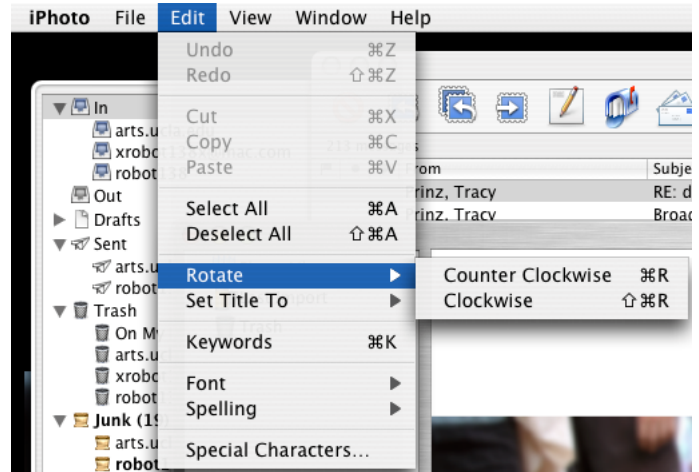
iPhoto File Edit View Window Help

Undo ⌘Z
Redo ⇧⌘Z
Cut ⌘X
Copy ⌘C
Paste ⌘V
Select All ⌘A
Deselect All ⇧⌘A
Rotate ▶
Set Title To ▶
Keywords ⌘K
Font ▶
Spelling ▶
Special Characters...

Counter Clockwise ⌘R
Clockwise ⇧⌘R

In
arts.u
xrobo
robot
Out
Drafts
Sent
arts.u
robot
Trash
On M
arts.u
xrobo
robot
Junk (19
arts.u
robot

rom
rinz, Tracy
rinz, Tracy
Subje
RE: d
Broad